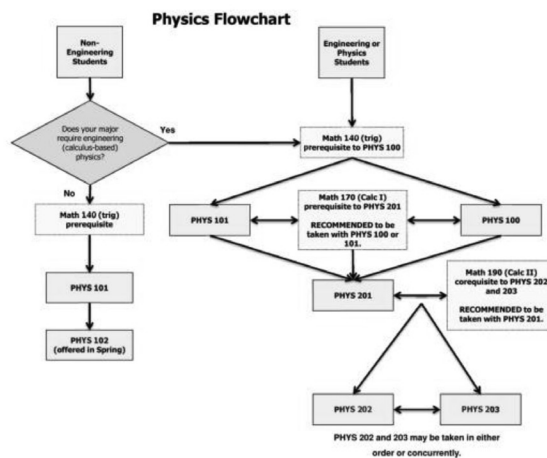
Physics Flowchart

Non-Engineering Students

Engineering or Physics Students

Does your major require engineering (calculus-based) physics?

Yes

No

Math 140 (trig) prerequisite to PHYS 100

Math 140 (trig) prerequisite

PHYS 101

Math 170 (Calc I) prerequisite to PHYS 201

RECOMMENDED to be taken with PHYS 100 or 101.

PHYS 100

PHYS 101

PHYS 201

Math 190 (Calc II) corequisite to PHYS 202 and 203

RECOMMENDED to be taken with PHYS 201.

PHYS 102 (offered in Spring)

PHYS 202

PHYS 203

PHYS 202 and 203 may be taken in either order or concurrently.